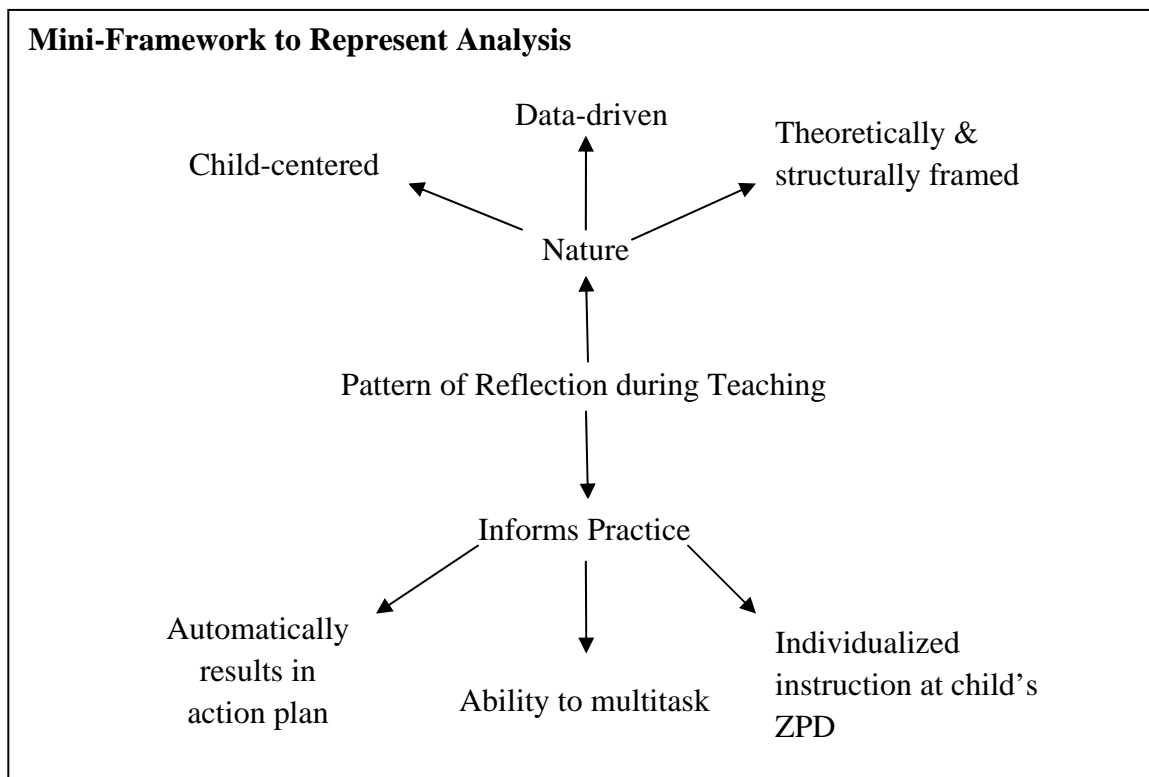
**Mini-Framework to Represent Analysis**

Data-driven

Child-centered

Theoretically & structurally framed

Nature

Pattern of Reflection during Teaching

Informs Practice

Automatically results in action plan

Ability to multitask

Individualized instruction at child's ZPD